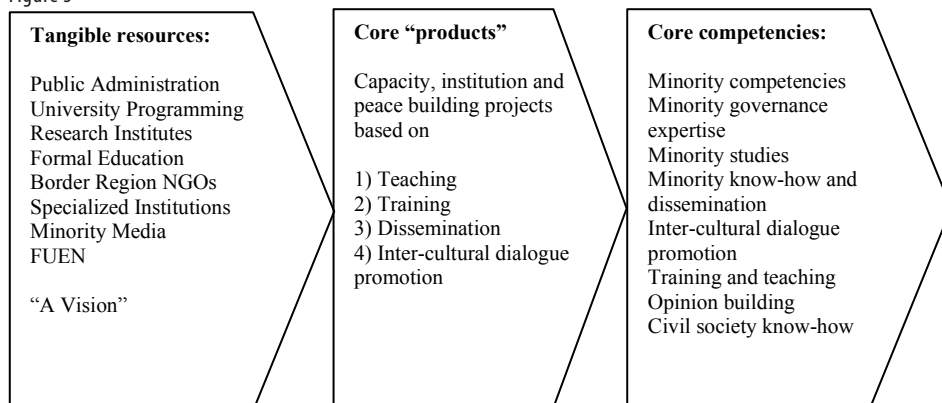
Figure 3

Tangible resources:

Public Administration
University Programming
Research Institutes
Formal Education
Border Region NGOs
Specialized Institutions
Minority Media
FUEN

"A Vision"

Core "products"

Capacity, institution and peace building projects based on

1) Teaching
2) Training
3) Dissemination
4) Inter-cultural dialogue promotion

Core competencies:

Minority competencies
Minority governance expertise
Minority studies
Minority know-how and dissemination
Inter-cultural dialogue promotion
Training and teaching
Opinion building
Civil society know-how